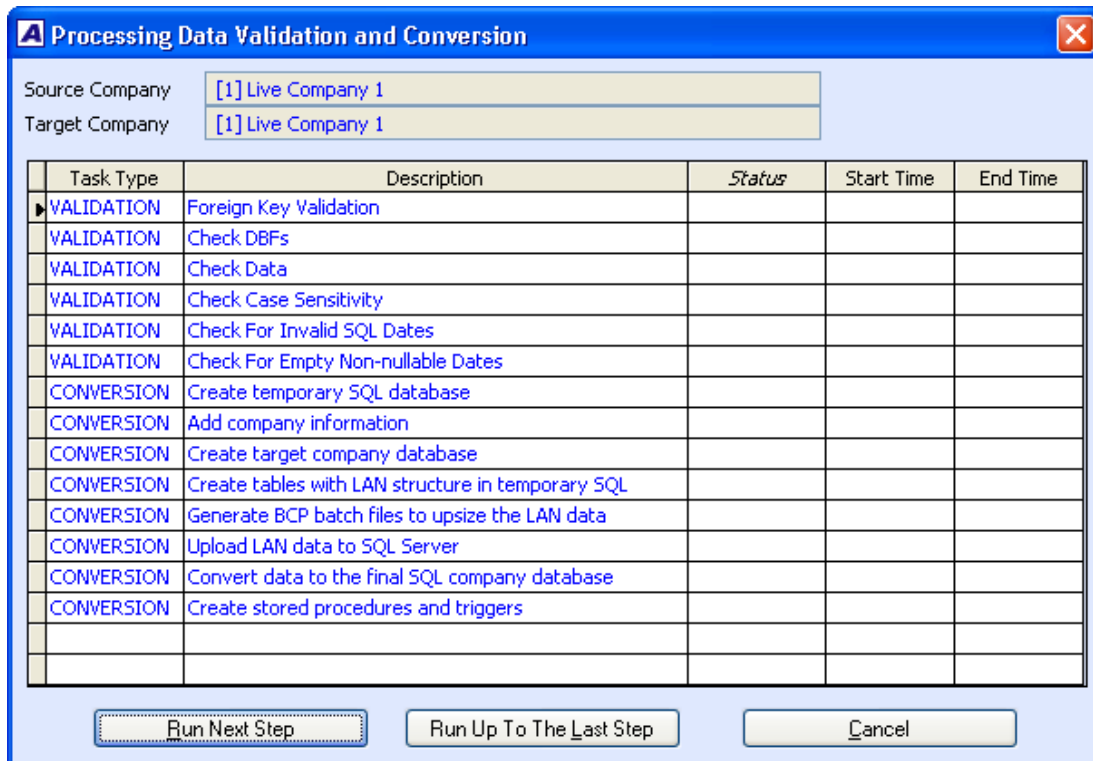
A Processing Data Validation and Conversion

Source Company [1] Live Company 1
Target Company [1] Live Company 1

| Task Type | Description | Status | Start Time | End Time |
|---|---|---|---|---|
| VALIDATION | Foreign Key Validation | | | |
| VALIDATION | Check DBFs | | | |
| VALIDATION | Check Data | | | |
| VALIDATION | Check Case Sensitivity | | | |
| VALIDATION | Check For Invalid SQL Dates | | | |
| VALIDATION | Check For Empty Non-nullable Dates | | | |
| CONVERSION | Create temporary SQL database | | | |
| CONVERSION | Add company information | | | |
| CONVERSION | Create target company database | | | |
| CONVERSION | Create tables with LAN structure in temporary SQL | | | |
| CONVERSION | Generate BCP batch files to upsize the LAN data | | | |
| CONVERSION | Upload LAN data to SQL Server | | | |
| CONVERSION | Convert data to the final SQL company database | | | |
| CONVERSION | Create stored procedures and triggers | | | |
| | | | | |
| | | | | |

Run Next Step   Run Up To The Last Step   Cancel